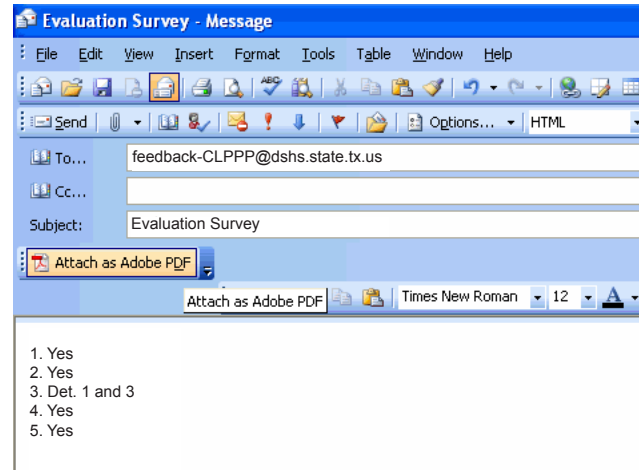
Evaluation Survey - Message

File Edit View Insert Format Tools Table Window Help

Send Options... HTML

To... feedback-CLPPP@dshs.state.tx.us

Cc...

Subject: Evaluation Survey

Attach as Adobe PDF

Attach as Adobe PDF Times New Roman 12 A

1. Yes
2. Yes
3. Det. 1 and 3
4. Yes
5. Yes